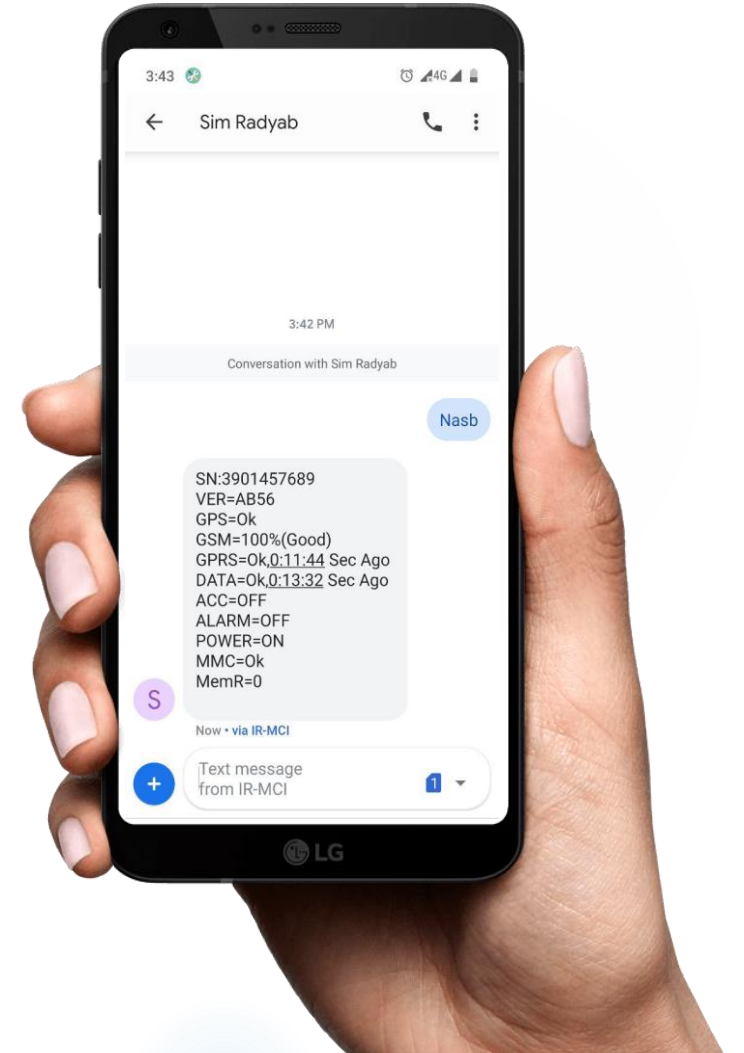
3:43

4G

Sim Radyab

3:42 PM

Conversation with Sim Radyab

Nasb

SN:3901457689
VER=AB56
GPS=Ok
GSM=100%(Good)
GPRS=Ok,0:11:44 Sec Ago
DATA=Ok,0:13:32 Sec Ago
ACC=OFF
ALARM=OFF
POWER=ON
MMC=Ok
MemR=0

S

Now • via IR-MCI

+

Text message from IR-MCI

1

LG